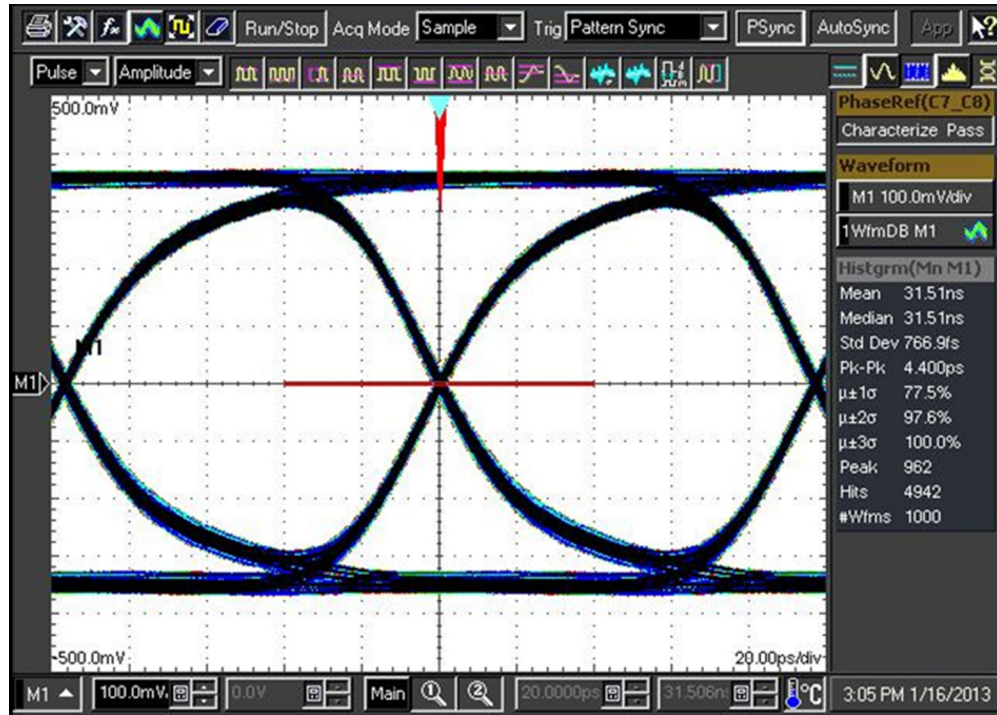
Run/Stop Acq Mode Sample Trig Pattern Sync PSync AutoSync App

Pulse Amplitude

500.0mV

M1

M1

-500.0mV

20.00ps/div

PhaseRef(C7_C8)
Characterize Pass
Waveform
M1 100.0mV/div
1WfmDB M1
Histgrm(Mn M1)
Mean 31.51ns
Median 31.51ns
Std Dev 766.9fs
Pk-Pk 4.400ps
µ±1σ 77.5%
µ±2σ 97.6%
µ±3σ 100.0%
Peak 962
Hits 4942
#Wfms 1000

M1 100.0mV 0.0V Main 20.0000ps 31.506ns °C 3:05 PM 1/16/2013